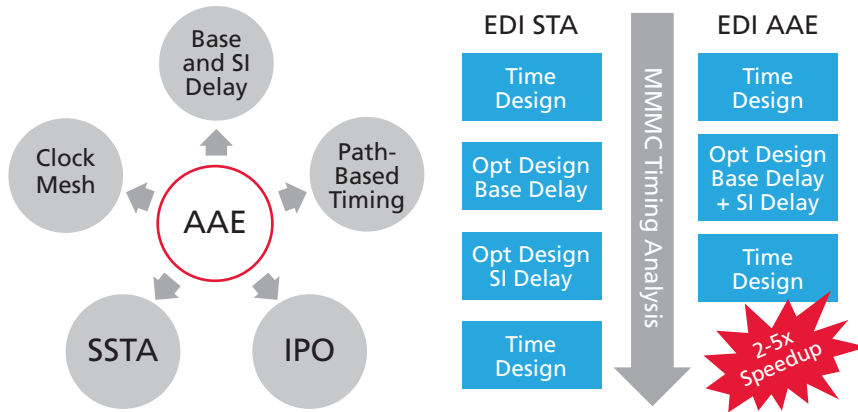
Base and SI Delay

Clock Mesh

AAE

Path-Based Timing

SSTA

IPO

EDI STA

Time Design

Opt Design Base Delay

Opt Design SI Delay

Time Design

MMMC Timing Analysis

EDI AAE

Time Design

Opt Design Base Delay + SI Delay

Time Design

2-5x Speedup